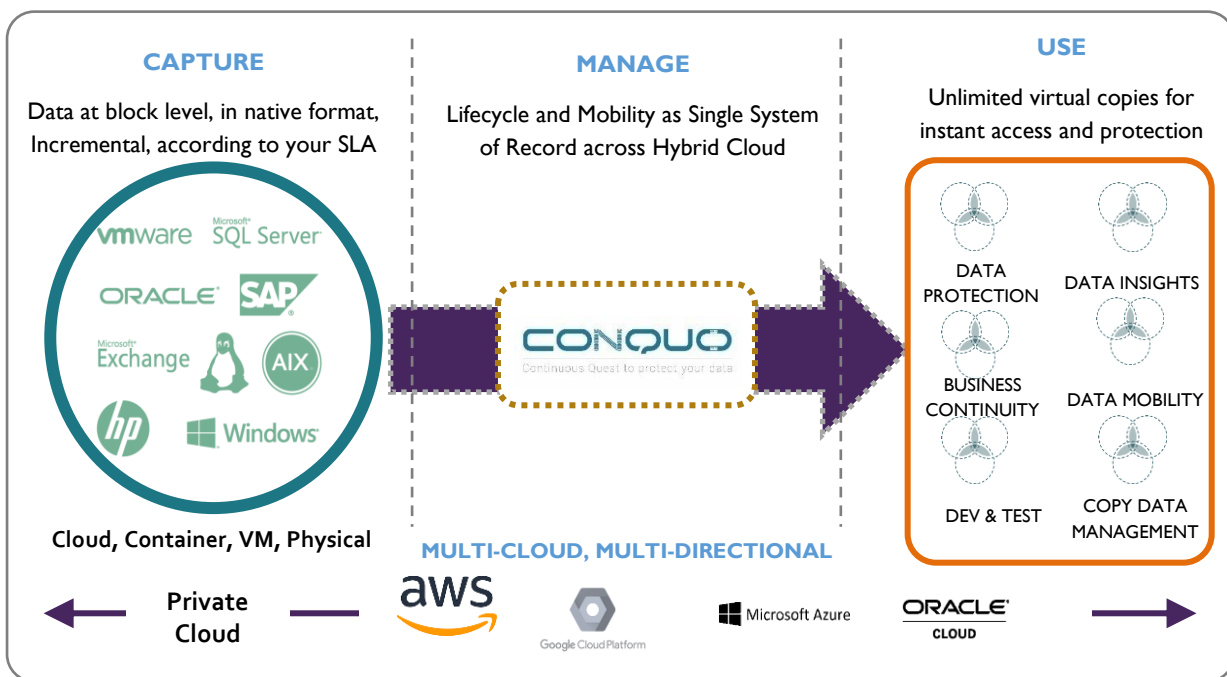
CAPTURE

Data at block level, in native format, Incremental, according to your SLA

vmware Microsoft SQL Server

ORACLE SAP

Microsoft Exchange AIX

hp Windows

Cloud, Container, VM, Physical

MANAGE

Lifecycle and Mobility as Single System of Record across Hybrid Cloud

CONQUO
Continuous Quest to protect your data

USE

Unlimited virtual copies for instant access and protection

DATA PROTECTION

DATA INSIGHTS

BUSINESS CONTINUITY

DATA MOBILITY

DEV & TEST

COPY DATA MANAGEMENT

MULTI-CLOUD, MULTI-DIRECTIONAL

Private Cloud

aws

Google Cloud Platform

Microsoft Azure

ORACLE CLOUD